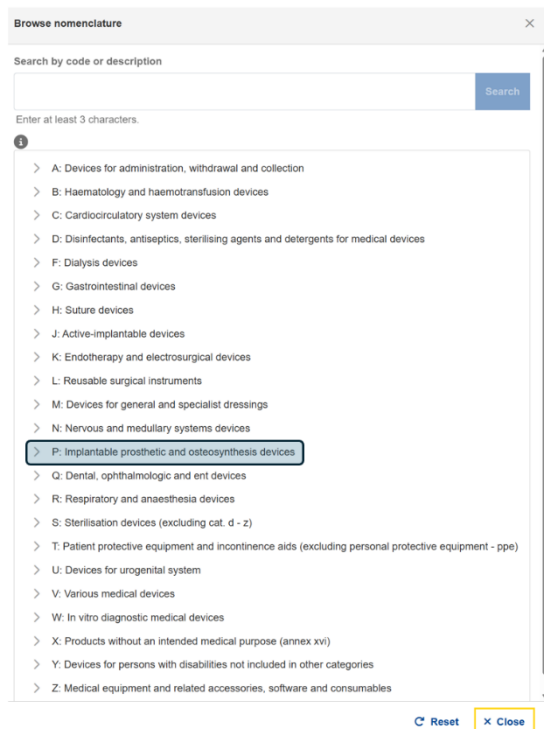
Browse nomenclature

×

Search by code or description

Search

Enter at least 3 characters.

A: Devices for administration, withdrawal and collection
B: Haematology and haemotransfusion devices
C: Cardiocirculatory system devices
D: Disinfectants, antiseptics, sterilising agents and detergents for medical devices
F: Dialysis devices
G: Gastrointestinal devices
H: Suture devices
J: Active-implantable devices
K: Endotherapy and electrosurgical devices
L: Reusable surgical instruments
M: Devices for general and specialist dressings
N: Nervous and medullary systems devices
P: Implantable prosthetic and osteosynthesis devices
Q: Dental, ophthalmologic and ent devices
R: Respiratory and anaesthesia devices
S: Sterilisation devices (excluding cat. d - z)
T: Patient protective equipment and incontinence aids (excluding personal protective equipment - ppe)
U: Devices for urogenital system
V: Various medical devices
W: In vitro diagnostic medical devices
X: Products without an intended medical purpose (annex xvi)
Y: Devices for persons with disabilities not included in other categories
Z: Medical equipment and related accessories, software and consumables

Reset

× Close